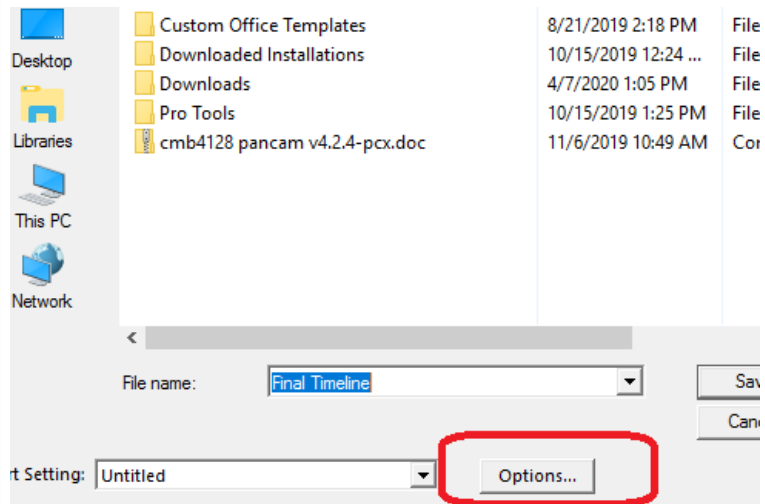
Desktop

Libraries

This PC

Network

| | | |
|---|---|---|
| Custom Office Templates | 8/21/2019 2:18 PM | File |
| Downloaded Installations | 10/15/2019 12:24 ... | File |
| Downloads | 4/7/2020 1:05 PM | File |
| Pro Tools | 10/15/2019 1:25 PM | File |
| cmb4128 pancam v4.2.4-pcx.doc | 11/6/2019 10:49 AM | Cor |

File name: Final Timeline

Sav

Canc

t Setting: Untitled

Options...